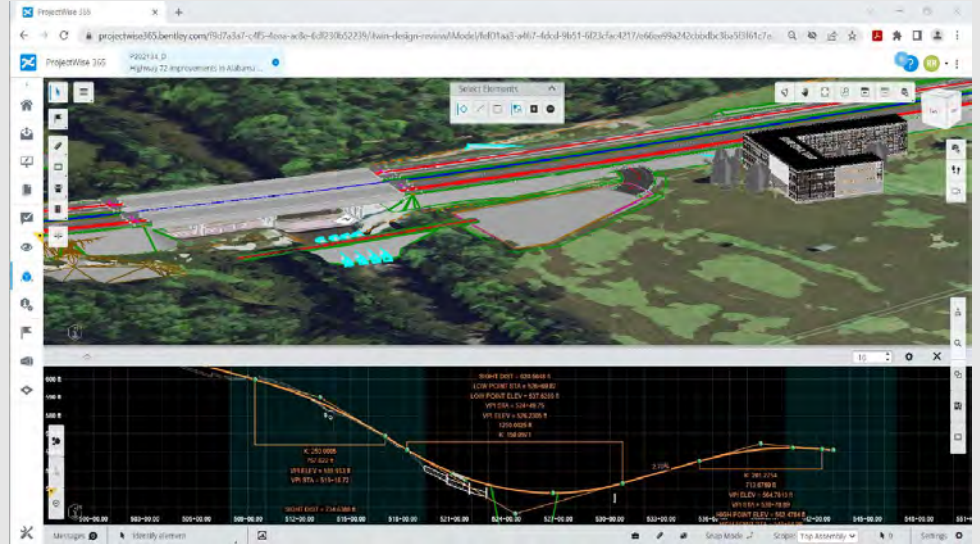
ProjectWise 365
projectwise365.bentley.com/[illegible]/itwin-design-review/Model/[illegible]
ProjectWise 365
P202134_D
Highway 72 Improvements in Alabama
Select Elements
10
SIGHT DIST = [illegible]
LOW POINT STA = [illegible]
LOW POINT ELEV = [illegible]
VPI STA = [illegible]
VPI ELEV = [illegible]
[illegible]
K: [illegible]
K: 250.0000
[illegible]
VPI ELEV = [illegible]
VPI STA = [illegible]
SIGHT DIST = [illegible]
2.00%
K: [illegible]
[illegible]
VPI ELEV = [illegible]
VPI STA = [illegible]
HIGH POINT ELEV = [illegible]
HIGH POINT STA = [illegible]
600 ft
500 ft
500+00.00
503+00.00
506+00.00
509+00.00
512+00.00
515+00.00
518+00.00
521+00.00
524+00.00
527+00.00
530+00.00
533+00.00
536+00.00
539+00.00
542+00.00
545+00.00
548+00.00
Messages
Identify element
Snap Mode
Scope: Top Assembly
0
Settings